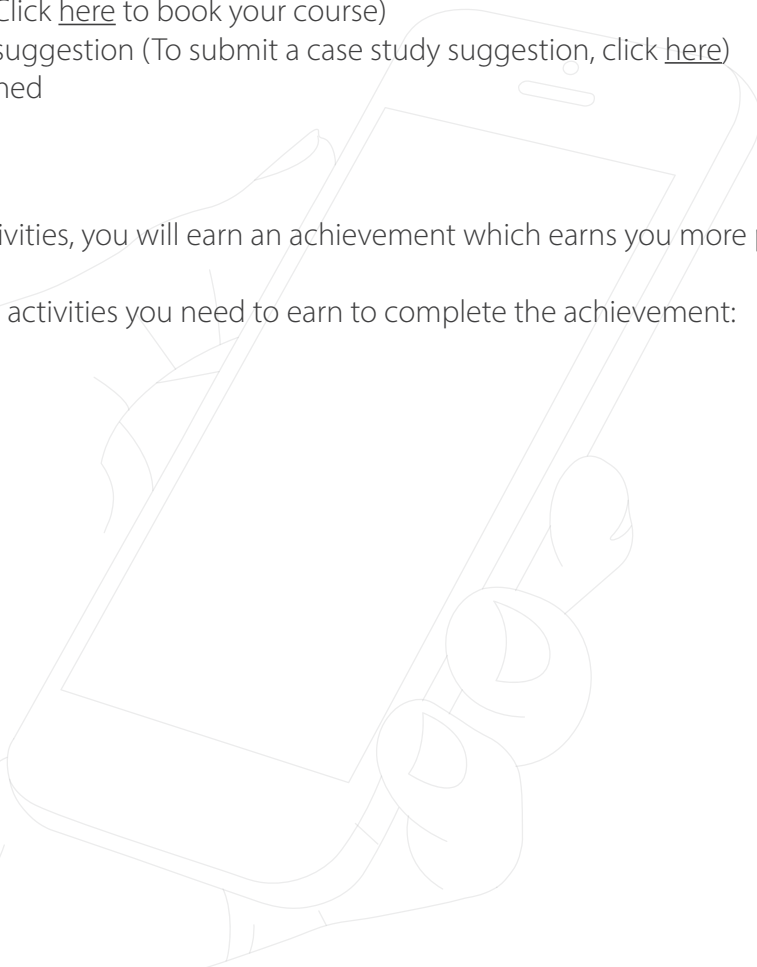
Click here to book your course)
suggestion (To submit a case study suggestion, click here)
ned

ivities, you will earn an achievement which earns you more

activities you need to earn to complete the achievement: